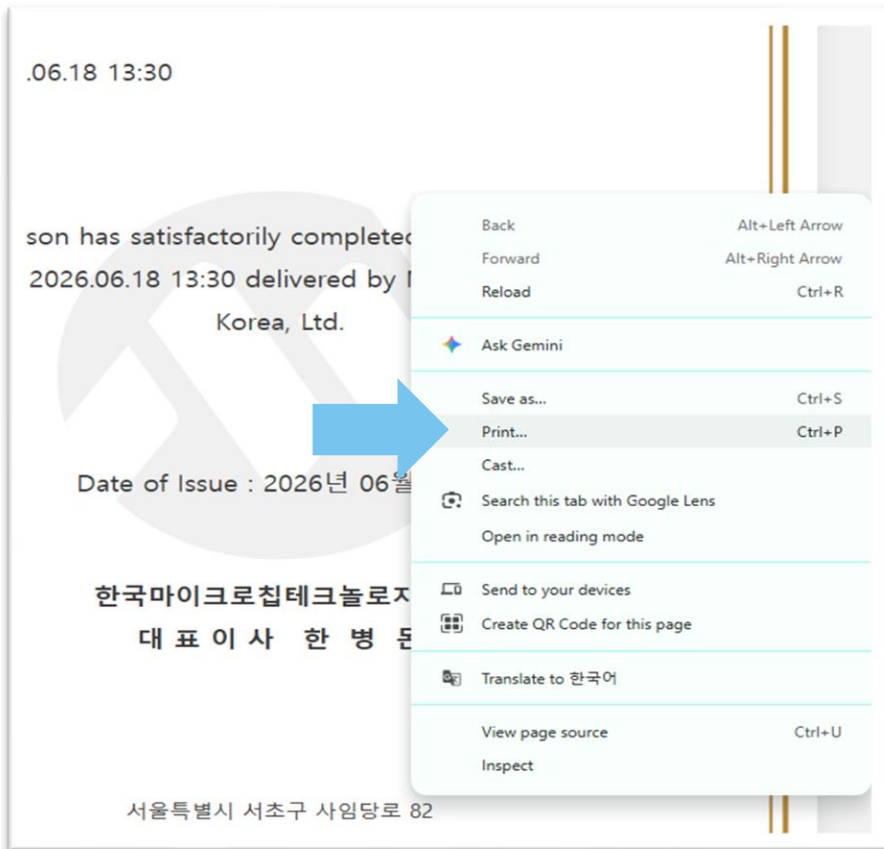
.06.18 13:30

son has satisfactorily complete
2026.06.18 13:30 delivered by
Korea, Ltd.

Date of Issue : 2026년 06월

한국마이크로칩테크놀로지
대 표 이 사 한 병

서울특별시 서초구 사임당로 82

Back Alt+Left Arrow
Forward Alt+Right Arrow
Reload Ctrl+R

Ask Gemini

Save as... Ctrl+S
Print... Ctrl+P
Cast...
Search this tab with Google Lens
Open in reading mode

Send to your devices
Create QR Code for this page

Translate to 한국어

View page source Ctrl+U
Inspect